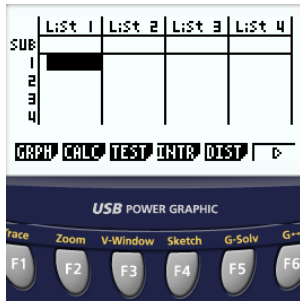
| | List 1 | List 2 | List 3 | List 4 |
|---|---|---|---|---|
| SUB | | | | |
| 1 | | | | |
| 2 | | | | |
| 3 | | | | |
| 4 | | | | |

GRPH CALC TEST INTR DIST ▷

USB POWER GRAPHIC

Trace F1
Zoom F2
V-Window F3
Sketch F4
G-Solv F5
G↔ F6